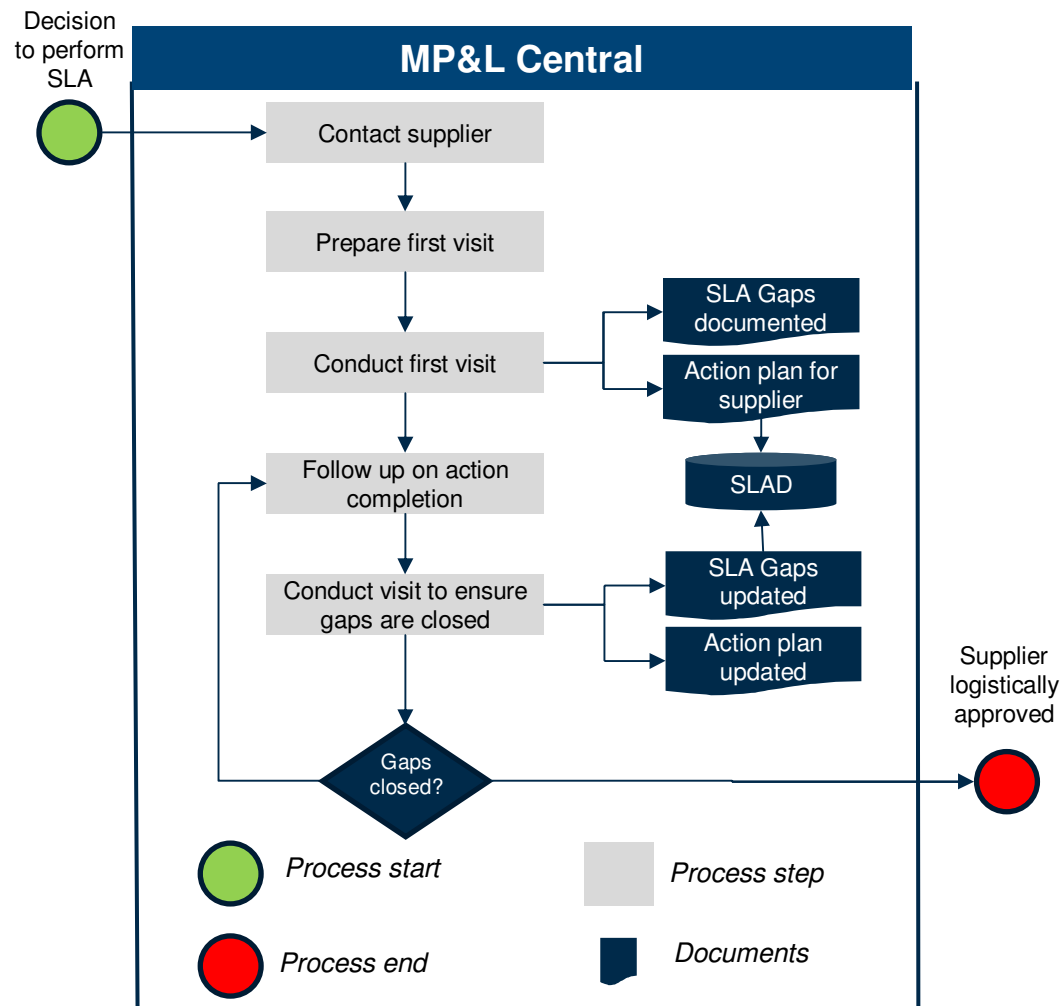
Decision to perform SLA

MP&L Central

Contact supplier

Prepare first visit

Conduct first visit

SLA Gaps documented

Action plan for supplier

SLAD

Follow up on action completion

Conduct visit to ensure gaps are closed

SLA Gaps updated

Action plan updated

Gaps closed?

Supplier logistically approved

Process start

Process step

Process end

Documents